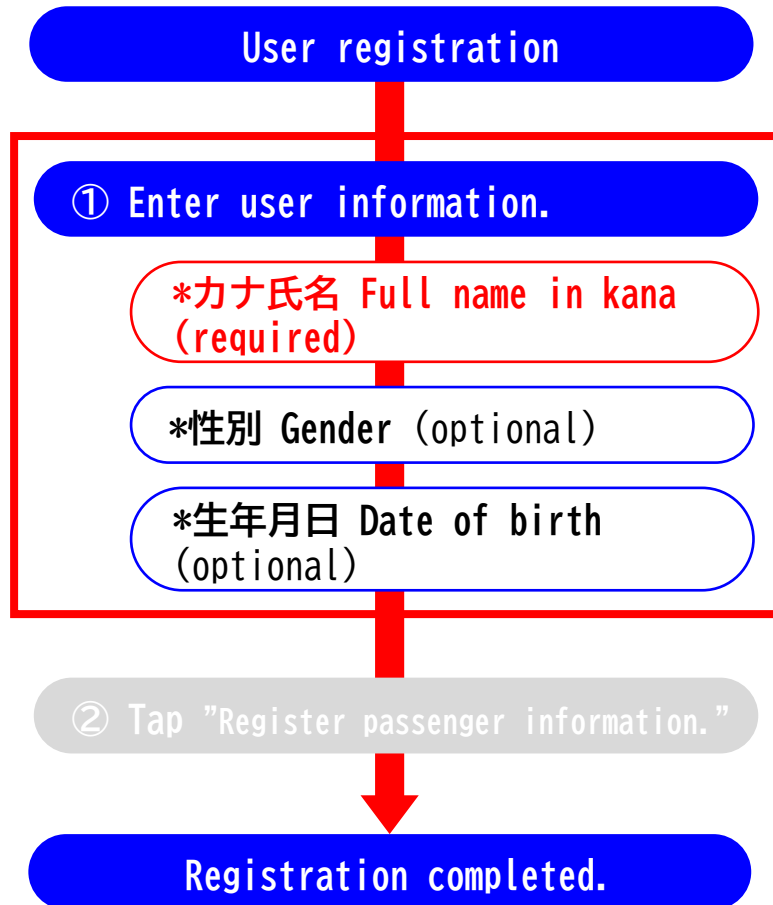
User registration

① Enter user information.

*カナ氏名 Full name in kana (required)

*性別 Gender (optional)

*生年月日 Date of birth (optional)

② Tap "Register passenger information."

Registration completed.